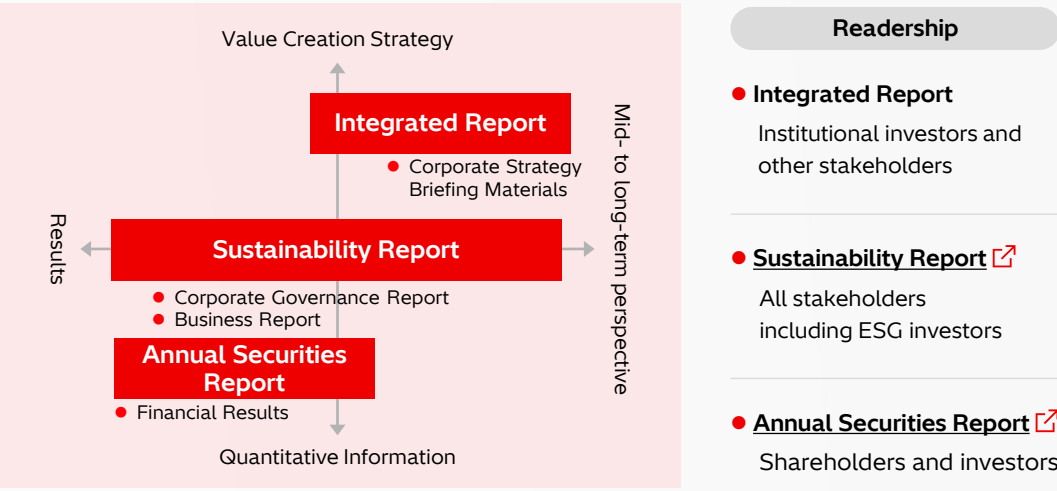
Value Creation Strategy

Integrated Report

Corporate Strategy Briefing Materials

Results

Sustainability Report

Mid- to long-term perspective

Corporate Governance Report

Business Report

Annual Securities Report

Financial Results

Quantitative Information

Readership

Integrated Report

Institutional investors and other stakeholders

Sustainability Report

All stakeholders including ESG investors

Annual Securities Report

Shareholders and investors